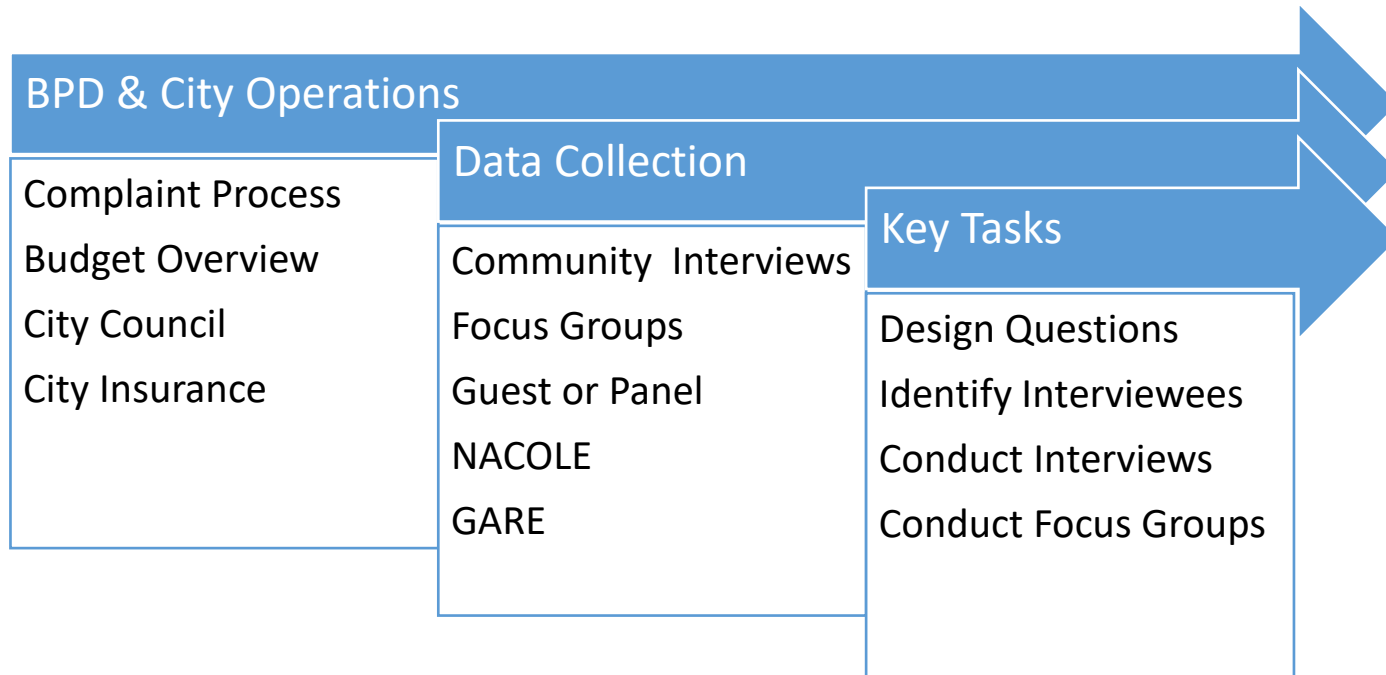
BPD & City Operations

Complaint Process
Budget Overview
City Council
City Insurance

Data Collection

Community Interviews
Focus Groups
Guest or Panel
NACOLE
GARE

Key Tasks

Design Questions
Identify Interviewees
Conduct Interviews
Conduct Focus Groups